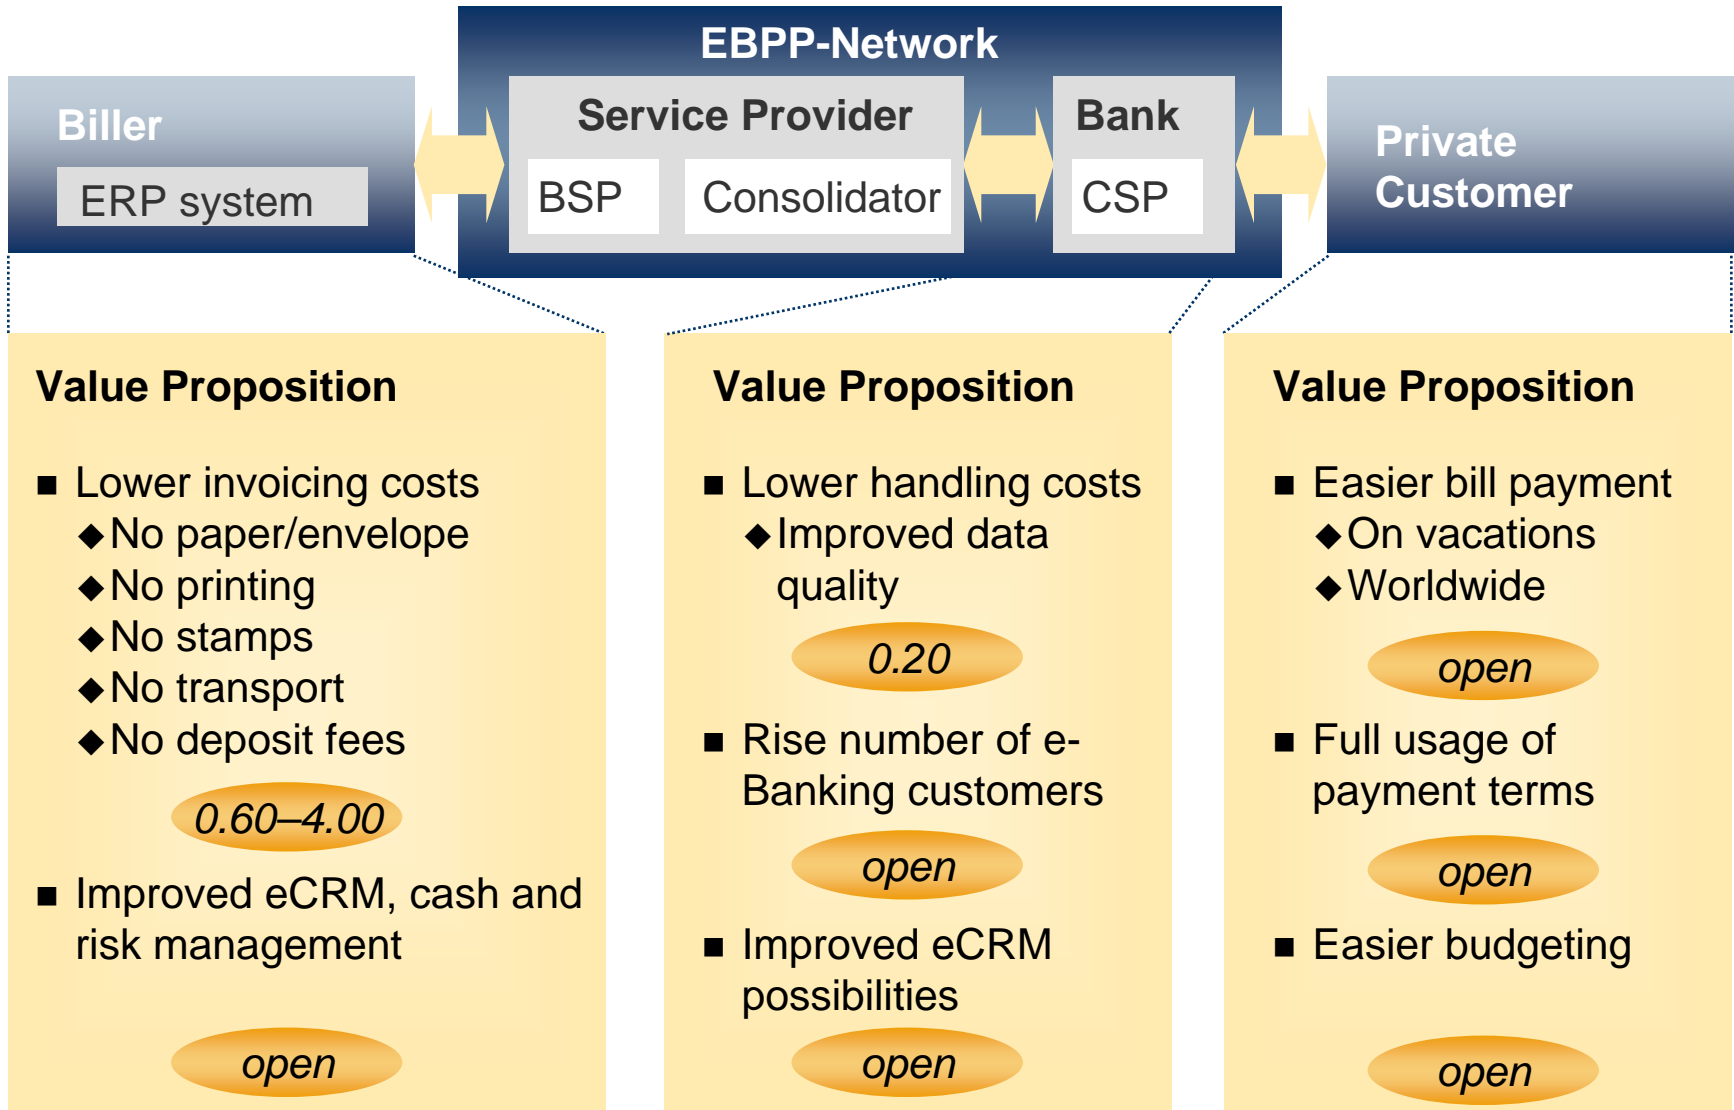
EBPP-Network

Biller

ERP system

Service Provider

BSP

Consolidator

Bank

CSP

Private Customer

Value Proposition

■ Lower invoicing costs
◆No paper/envelope
◆No printing
◆No stamps
◆No transport
◆No deposit fees

0.60–4.00

■ Improved eCRM, cash and risk management

open

Value Proposition

■ Lower handling costs
◆Improved data quality

0.20

■ Rise number of e-Banking customers

open

■ Improved eCRM possibilities

open

Value Proposition

■ Easier bill payment
◆On vacations
◆Worldwide

open

■ Full usage of payment terms

open

■ Easier budgeting

open